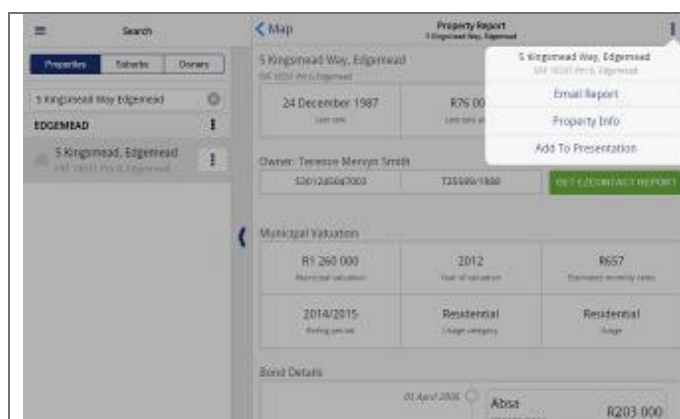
Search

Properties | Suburbs | Owners

5 Kingsmead Way Edgemead

EDGEMEAD

5 Kingsmead, Edgemead
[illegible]

Map

Property Report
5 Kingsmead Way, Edgemead

5 Kingsmead Way, Edgemead
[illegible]

24 December 1987
Last sale

R76 00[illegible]
Last sale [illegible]

5 Kingsmead Way, Edgemead
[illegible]

Email Report

Property Info

Add To Presentation

Owner: Terence Mervyn Smith

5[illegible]

T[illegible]/1988

GET E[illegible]CONTACT REPORT

Municipal Valuation

R1 260 000
Municipal valuation

2012
Year of valuation

R657
Estimated monthly rates

2014/2015
Rating period

Residential
Usage category

Residential
Usage

Bond Details

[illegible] April 2006

Absa

R203 000